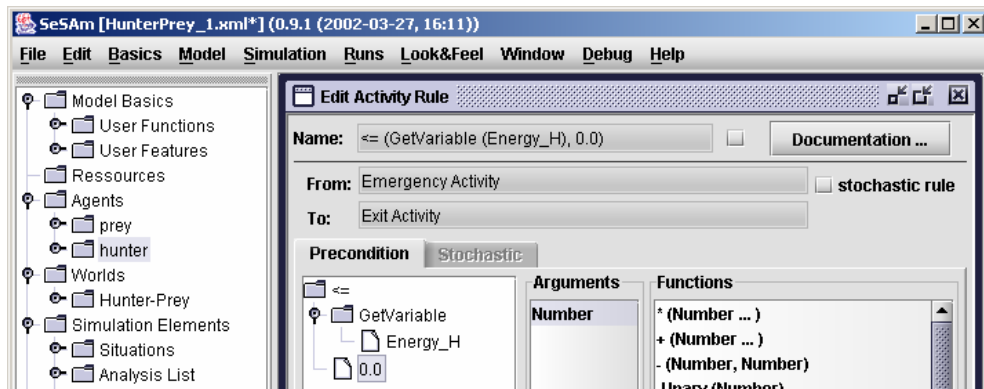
SeSAm [HunterPrey_1.xml*] (0.9.1 (2002-03-27, 16:11))

File Edit Basics Model Simulation Runs Look&Feel Window Debug Help

Model Basics
User Functions
User Features
Ressources
Agents
prey
hunter
Worlds
Hunter-Prey
Simulation Elements
Situations
Analysis List

Edit Activity Rule

Name: <= (GetVariable (Energy_H), 0.0)
Documentation ...

From: Emergency Activity
stochastic rule
To: Exit Activity

Precondition
Stochastic

<=
GetVariable
Energy_H
0.0

Arguments
Number

Functions
* (Number ... )
+ (Number ... )
- (Number, Number)
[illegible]